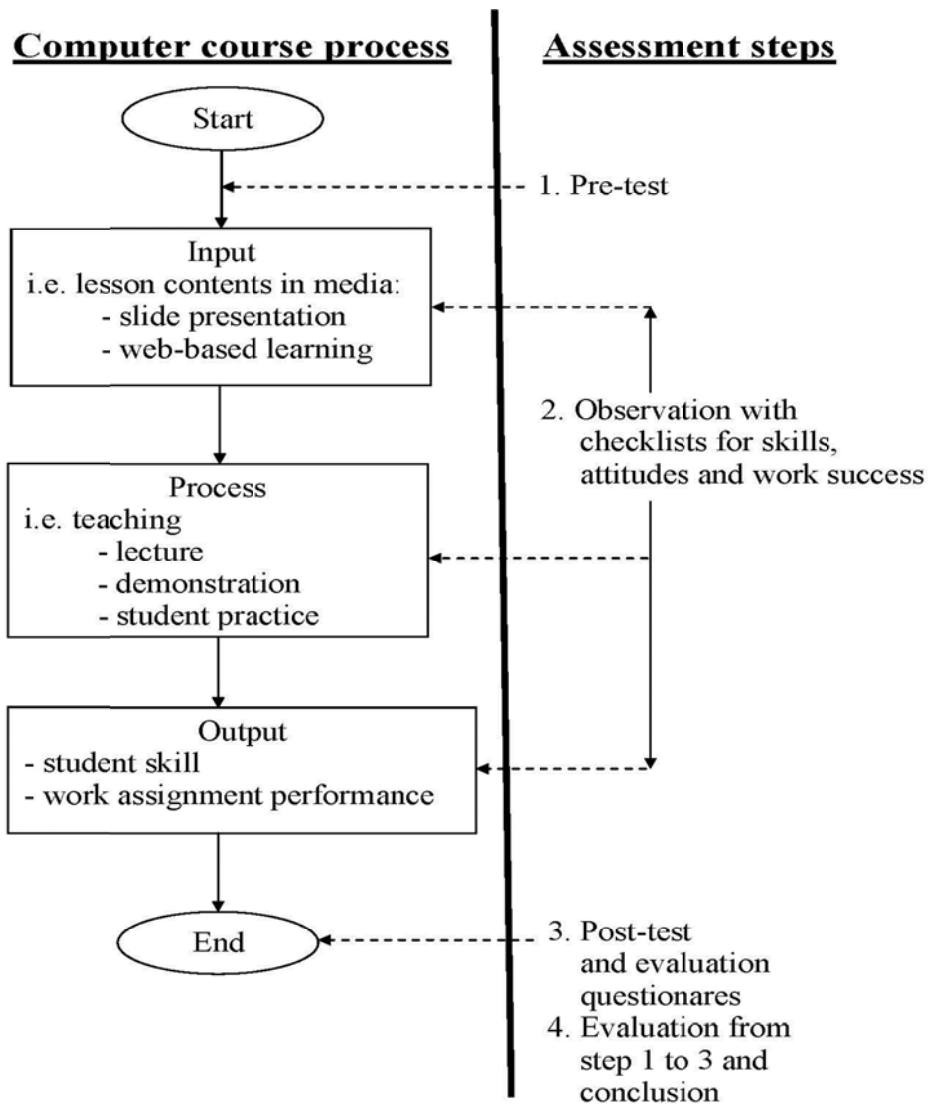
Computer course process

Assessment steps

Start

1. Pre-test

Input
i.e. lesson contents in media:
- slide presentation
- web-based learning

2. Observation with checklists for skills, attitudes and work success

Process
i.e. teaching
- lecture
- demonstration
- student practice

Output
- student skill
- work assignment performance

End

3. Post-test and evaluation questionares

4. Evaluation from step 1 to 3 and conclusion